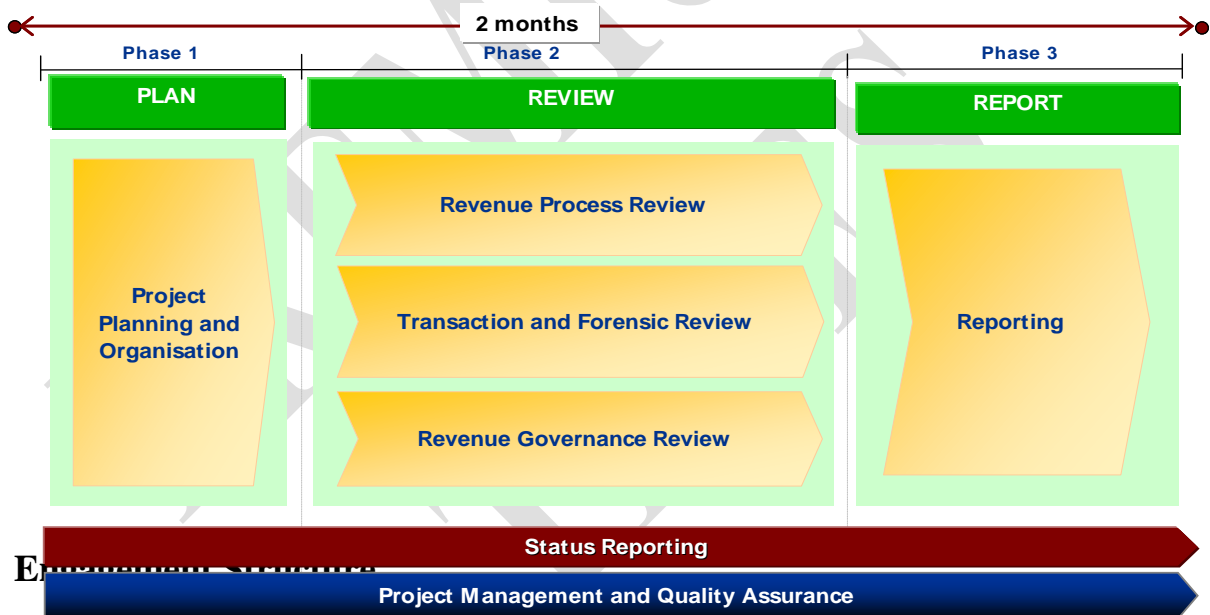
2 months

Phase 1

Phase 2

Phase 3

PLAN

REVIEW

REPORT

Project Planning and Organisation

Revenue Process Review

Transaction and Forensic Review

Revenue Governance Review

Reporting

Status Reporting

E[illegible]

Project Management and Quality Assurance